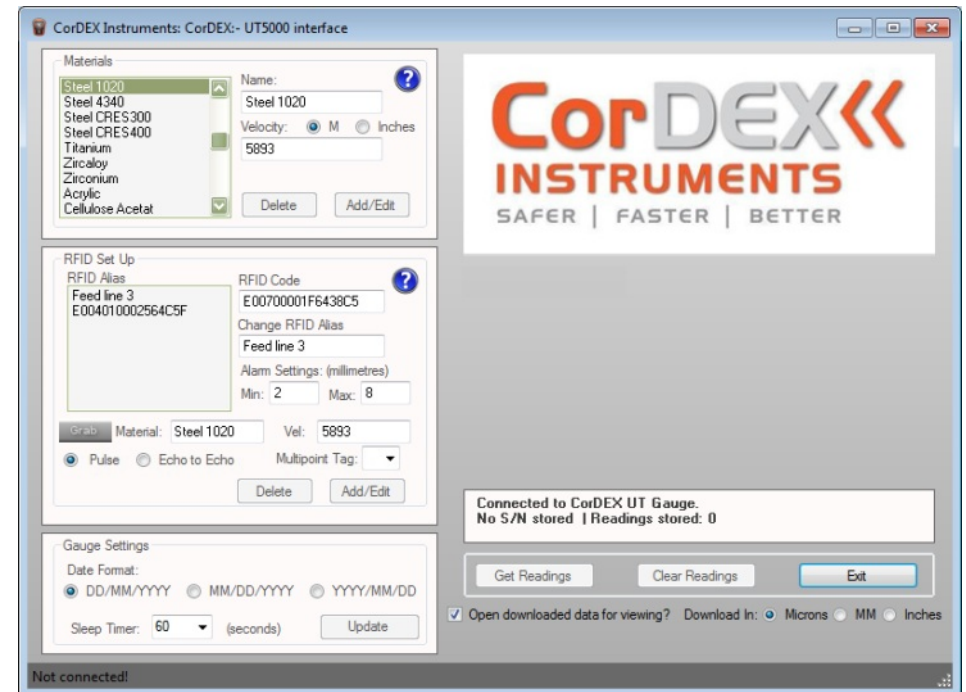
CorDEX Instruments: CorDEX:- UT5000 interface

Materials
Steel 1020
Steel 4340
Steel CRES300
Steel CRES400
Titanium
Zircaloy
Zirconium
Acrylic
Cellulose Acetat

Name:
Steel 1020
Velocity: M Inches
5893
Delete Add/Edit

CorDEX
INSTRUMENTS
SAFER | FASTER | BETTER

RFID Set Up
RFID Alias
Feed line 3
E004010002564C5F
RFID Code
E00700001F6438C5
Change RFID Alias
Feed line 3
Alarm Settings: (millimetres)
Min: 2 Max: 8
Grab Material: Steel 1020 Vel: 5893
Pulse Echo to Echo Multipoint Tag:
Delete Add/Edit

Connected to CorDEX UT Gauge.
No S/N stored | Readings stored: 0

Gauge Settings
Date Format:
DD/MM/YYYY MM/DD/YYYY YYYY/MM/DD
Sleep Timer: 60 (seconds) Update

Get Readings Clear Readings Exit

Open downloaded data for viewing? Download In: Microns MM Inches

Not connected!